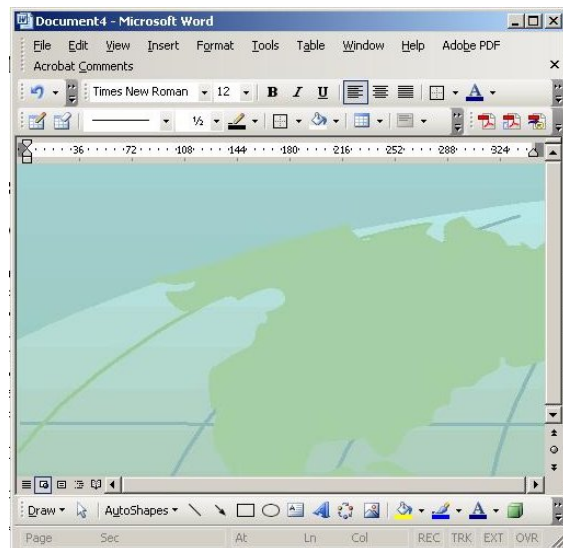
Document4 - Microsoft Word

File Edit View Insert Format Tools Table Window Help Adobe PDF

Acrobat Comments

Times New Roman 12 B I U

½

36 72 108 144 180 216 252 288 324

Draw AutoShapes

Page Sec At Ln Col REC TRK EXT OVR